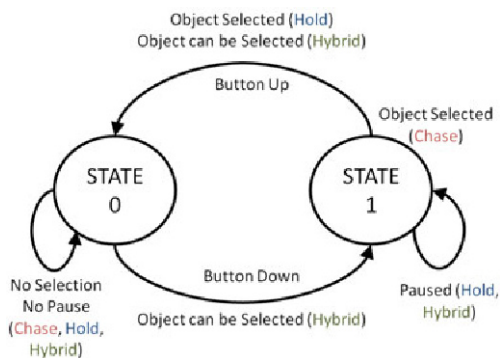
Object Selected (Hold)
Object can be Selected (Hybrid)

Button Up

Object Selected (Chase)

STATE 0

STATE 1

No Selection
No Pause
(Chase, Hold, Hybrid)

Button Down

Object can be Selected (Hybrid)

Paused (Hold, Hybrid)